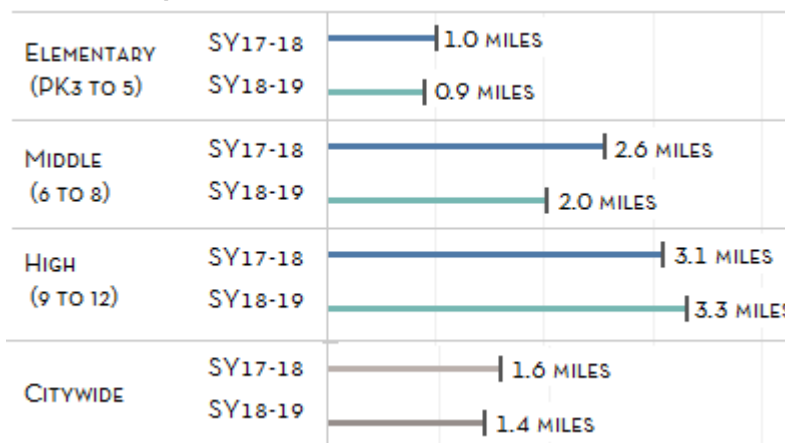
ELEMENTARY (PK3 TO 5)
SY17-18
1.0 MILES
SY18-19
0.9 MILES

MIDDLE (6 TO 8)
SY17-18
2.6 MILES
SY18-19
2.0 MILES

HIGH (9 TO 12)
SY17-18
3.1 MILES
SY18-19
3.3 MILES

CITYWIDE
SY17-18
1.6 MILES
SY18-19
1.4 MILES